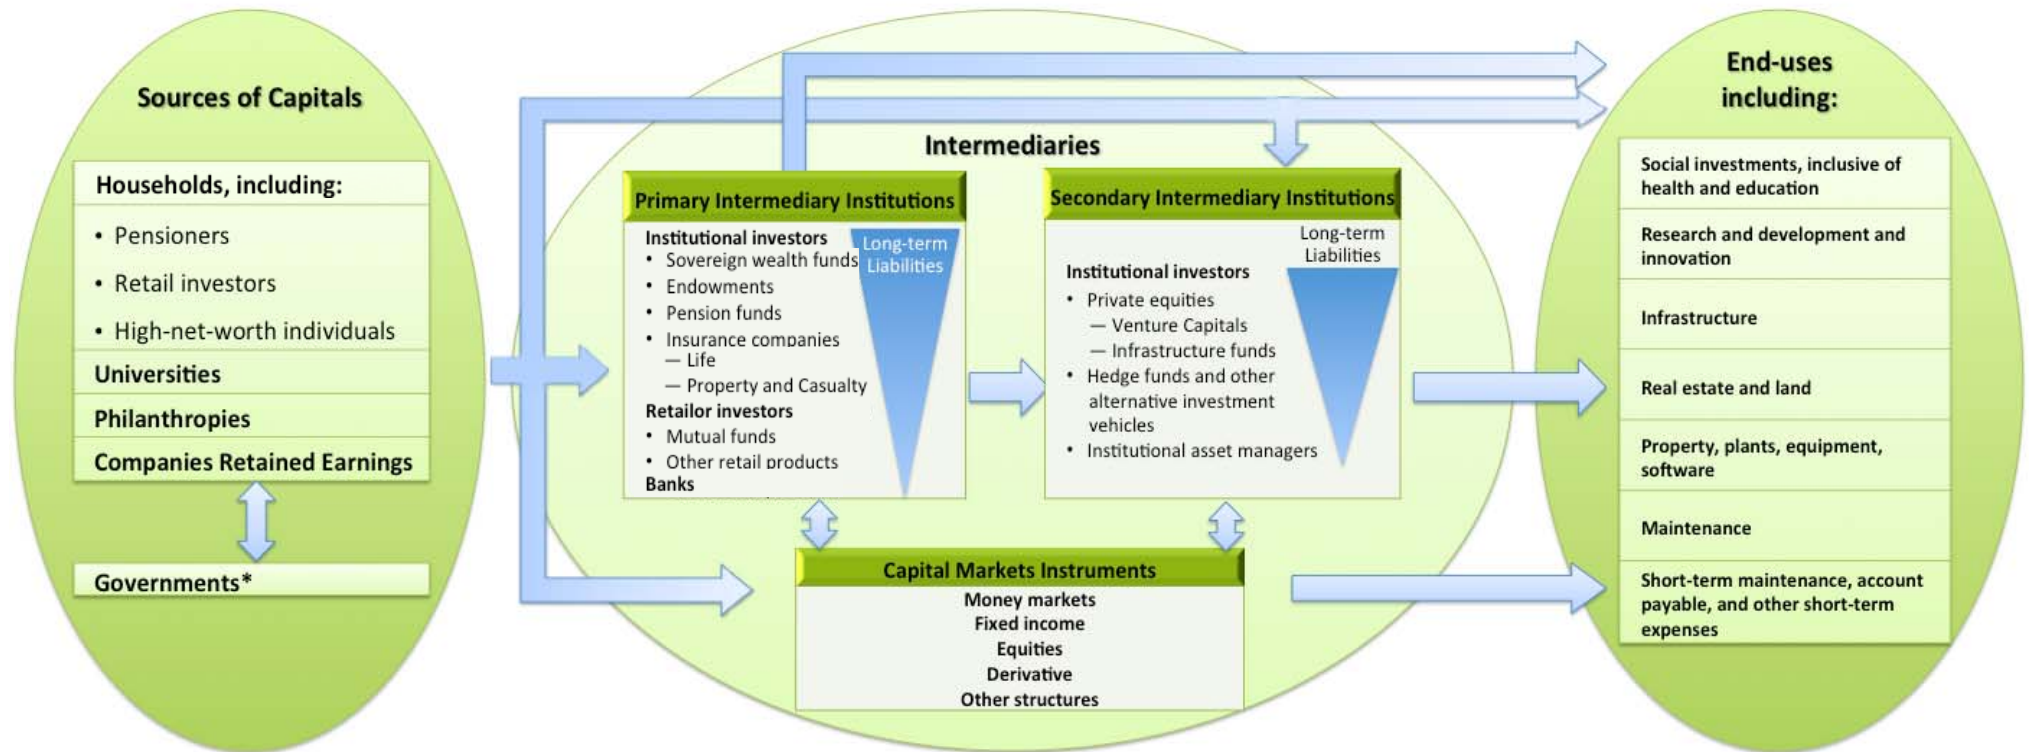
Sources of Capitals

Households, including:

• Pensioners

• Retail investors

• High-net-worth individuals

Universities

Philanthropies

Companies Retained Earnings

Governments*

Intermediaries

Primary Intermediary Institutions

Institutional investors
• Sovereign wealth funds
• Endowments
• Pension funds
• Insurance companies
— Life
— Property and Casualty
Retailor investors
• Mutual funds
• Other retail products
Banks

Long-term Liabilities

Secondary Intermediary Institutions

Long-term Liabilities

Institutional investors
• Private equities
— Venture Capitals
— Infrastructure funds
• Hedge funds and other alternative investment vehicles
• Institutional asset managers

Capital Markets Instruments

Money markets
Fixed income
Equities
Derivative
Other structures

End-uses including:

Social investments, inclusive of health and education

Research and development and innovation

Infrastructure

Real estate and land

Property, plants, equipment, software

Maintenance

Short-term maintenance, account payable, and other short-term expenses